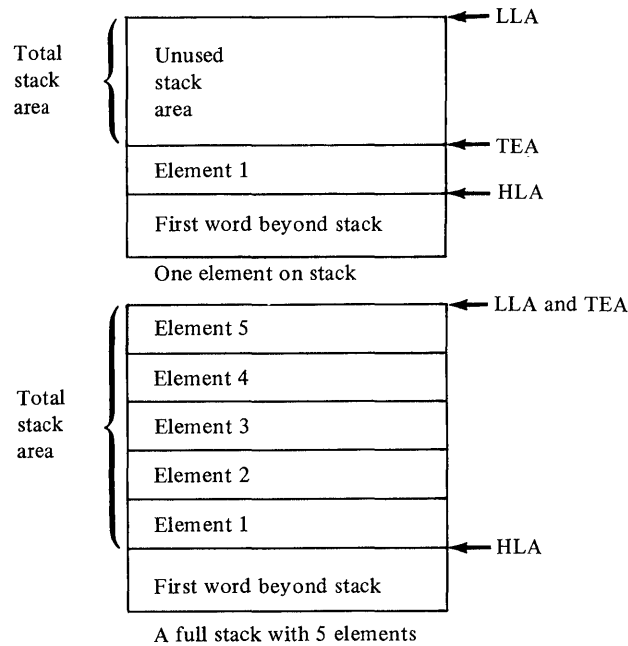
Total stack area

Unused stack area

LLA

TEA

Element 1

HLA

First word beyond stack

One element on stack

LLA and TEA

Element 5

Element 4

Total stack area

Element 3

Element 2

Element 1

HLA

First word beyond stack

A full stack with 5 elements